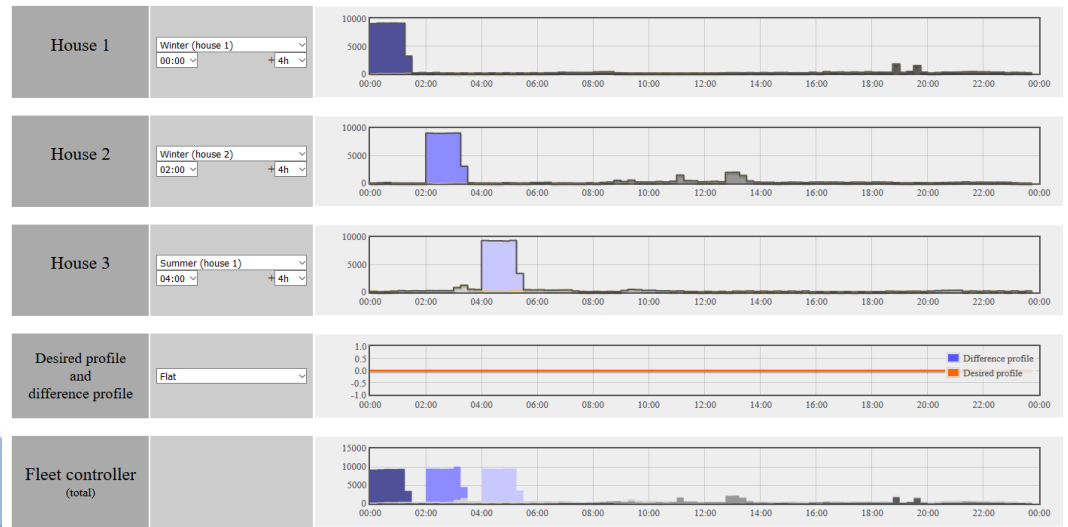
House 1

Winter (house 1)
00:00
+ 4h

10000
5000
0
00:00 02:00 04:00 06:00 08:00 10:00 12:00 14:00 16:00 18:00 20:00 22:00 00:00

House 2

Winter (house 2)
02:00
+ 4h

10000
5000
0
00:00 02:00 04:00 06:00 08:00 10:00 12:00 14:00 16:00 18:00 20:00 22:00 00:00

House 3

Summer (house 1)
04:00
+ 4h

10000
5000
0
00:00 02:00 04:00 06:00 08:00 10:00 12:00 14:00 16:00 18:00 20:00 22:00 00:00

Desired profile and difference profile

Flat

1.0
0.5
0.0
-0.5
-1.0
00:00 02:00 04:00 06:00 08:00 10:00 12:00 14:00 16:00 18:00 20:00 22:00 00:00
Difference profile
Desired profile

Fleet controller
(total)

15000
10000
5000
0
00:00 02:00 04:00 06:00 08:00 10:00 12:00 14:00 16:00 18:00 20:00 22:00 00:00